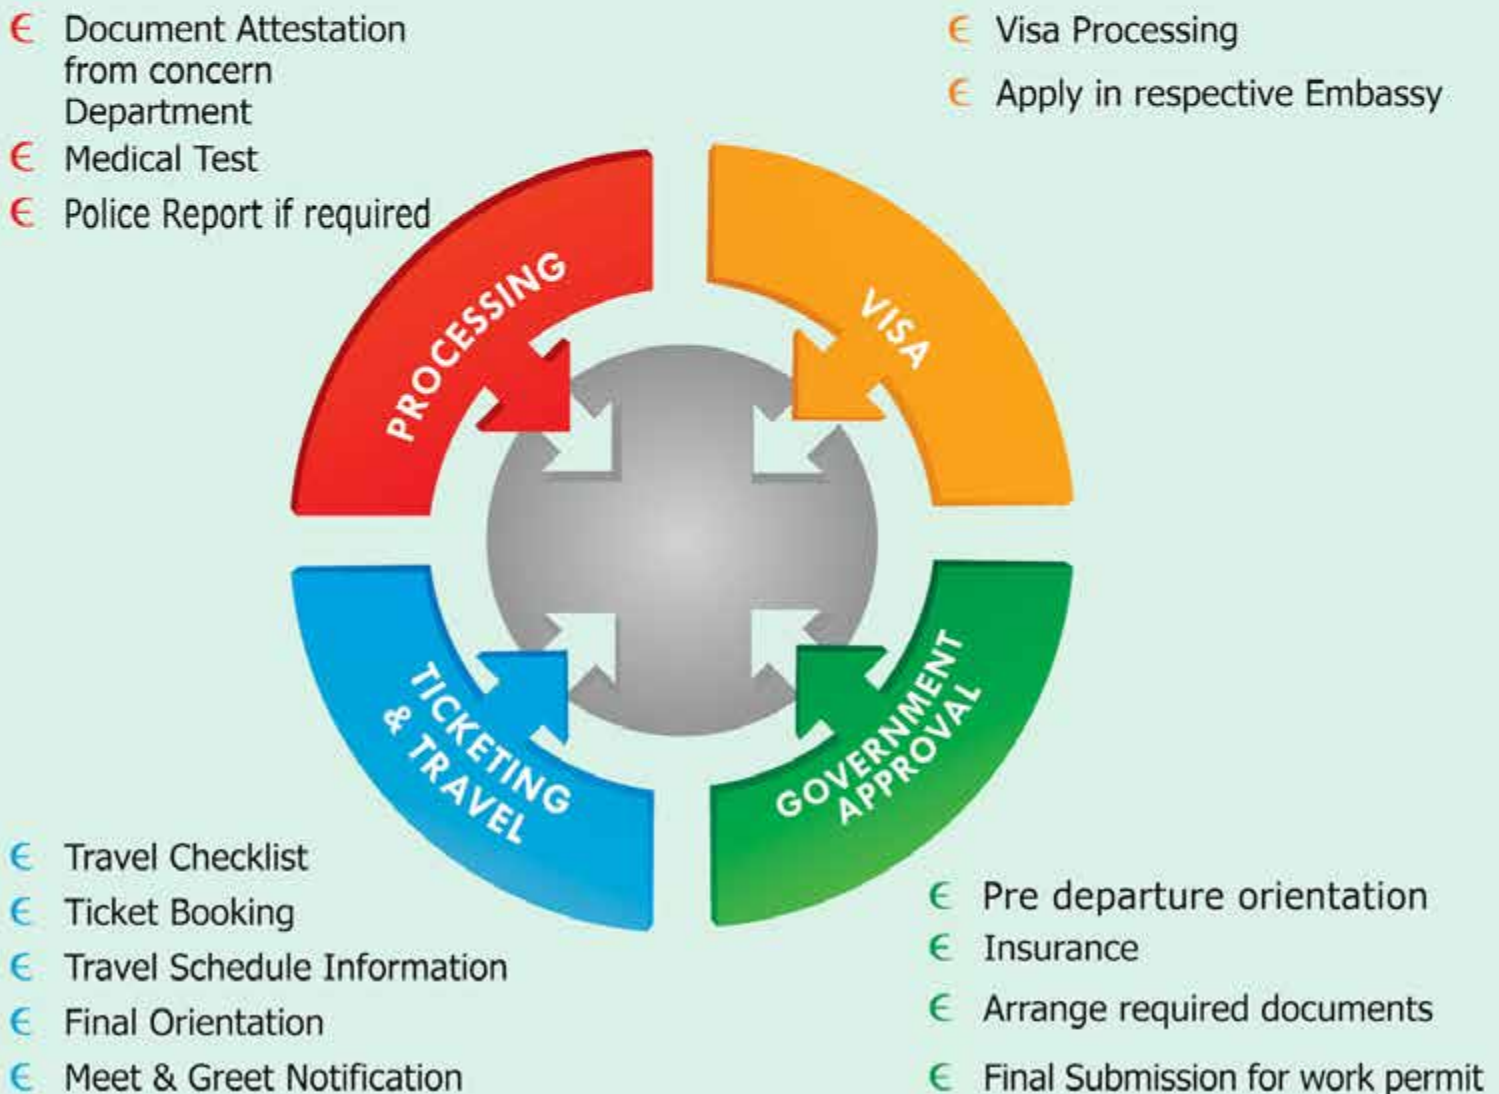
€ Document Attestation from concern Department
€ Medical Test
€ Police Report if required

€ Visa Processing
€ Apply in respective Embassy

PROCESSING

VISA

TICKETING & TRAVEL

GOVERNMENT APPROVAL

€ Travel Checklist
€ Ticket Booking
€ Travel Schedule Information
€ Final Orientation
€ Meet & Greet Notification

€ Pre departure orientation
€ Insurance
€ Arrange required documents
€ Final Submission for work permit